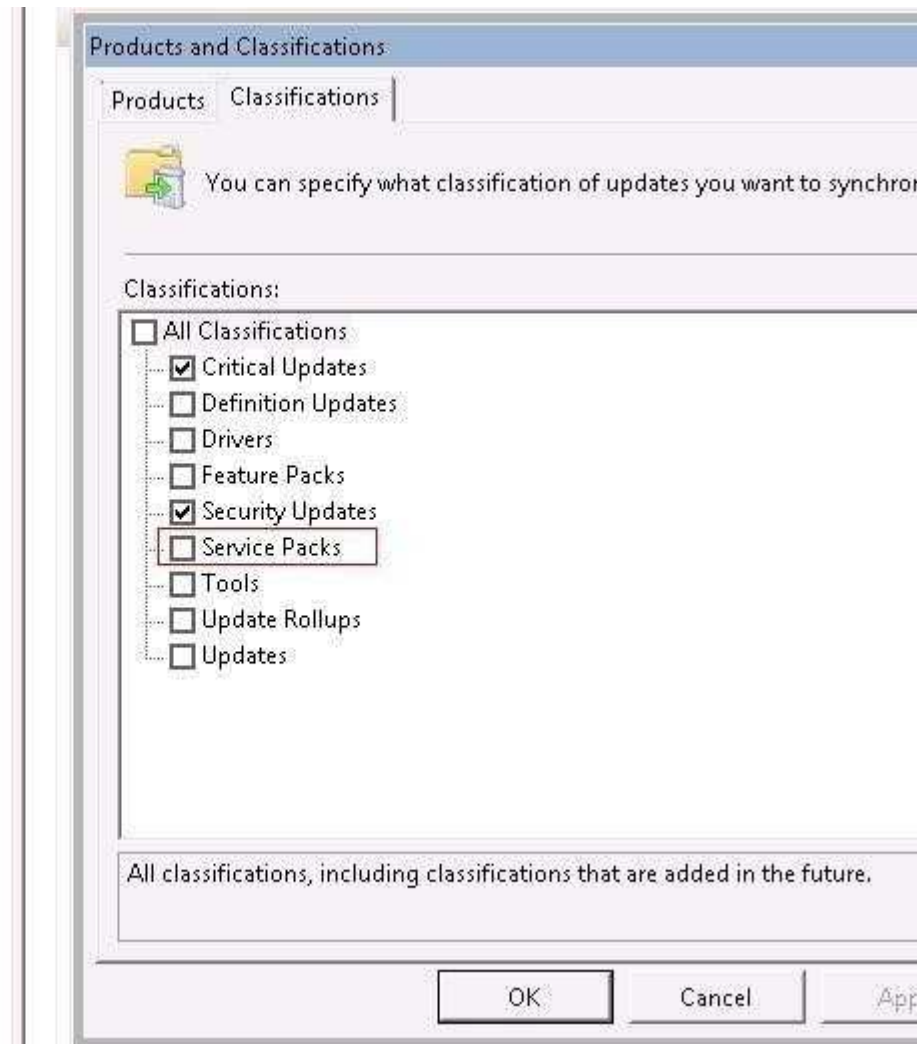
Products and Classifications

Products Classifications

You can specify what classification of updates you want to synchron

Classifications:

All Classifications
Critical Updates
Definition Updates
Drivers
Feature Packs
Security Updates
Service Packs
Tools
Update Rollups
Updates

All classifications, including classifications that are added in the future.

OK Cancel App